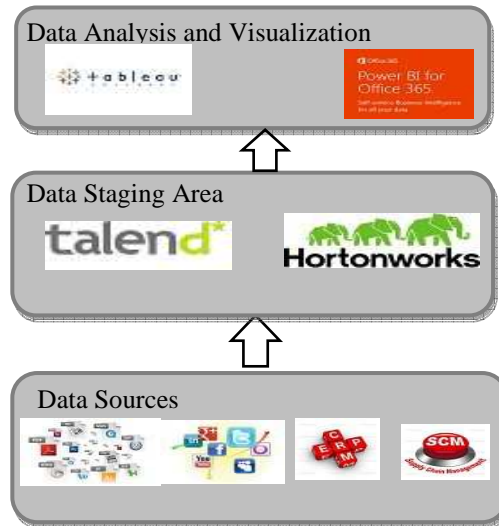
Data Analysis and Visualization

+ableau

Office 365

Power BI for Office 365

Self-service Business Intelligence for all your data

Data Staging Area

talend

Hortonworks

Data Sources

ERP

SCM

Supply Chain Management